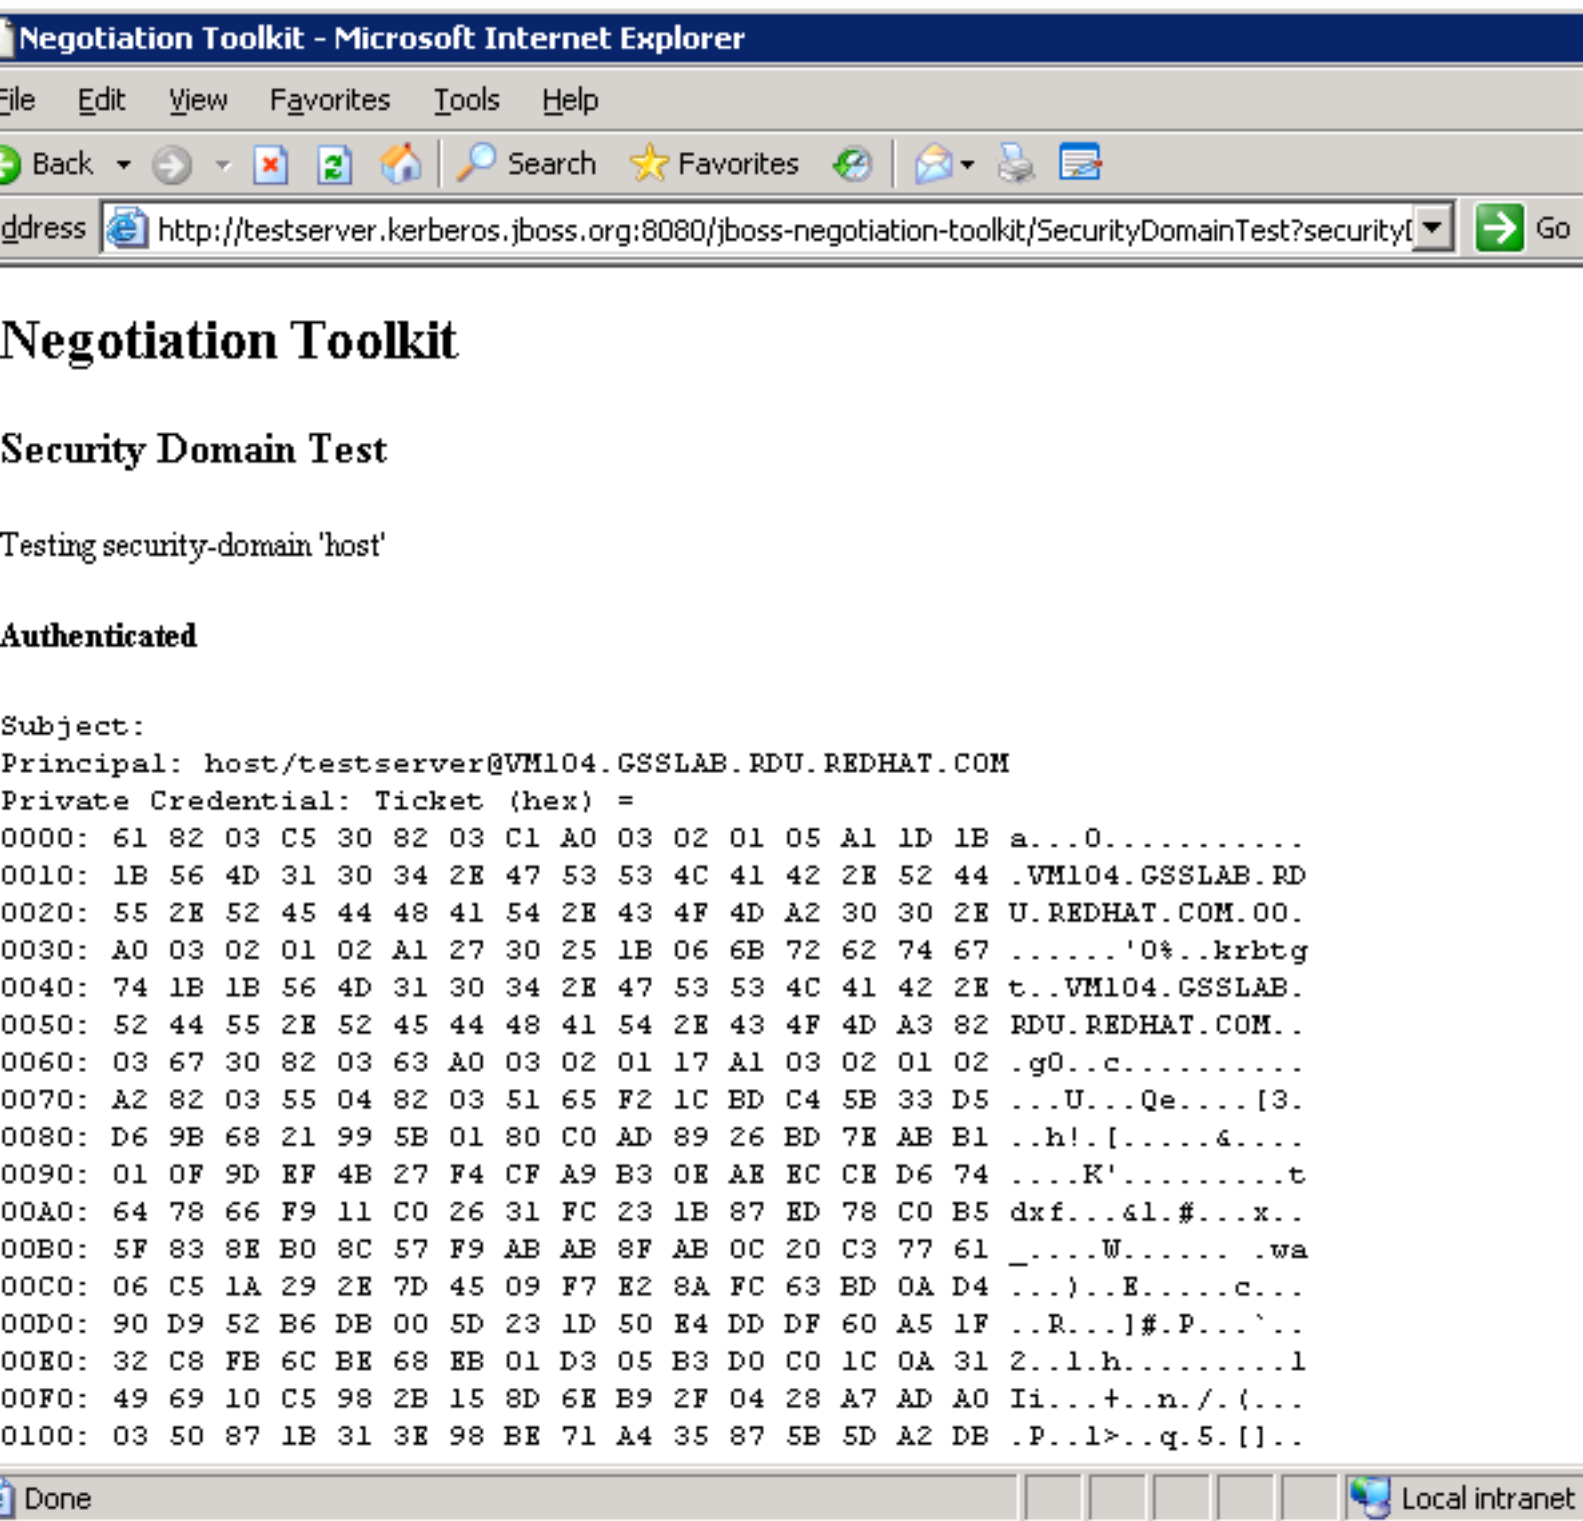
Negotiation Toolkit - Microsoft Internet Explorer

File Edit View Favorites Tools Help

Back Search Favorites

ddress http://testserver.kerberos.jboss.org:8080/jboss-negotiation-toolkit/SecurityDomainTest?security[ Go

Negotiation Toolkit

Security Domain Test

Testing security-domain 'host'

Authenticated

Subject:
Principal: host/testserver@VM104.GSSLAB.RDU.REDHAT.COM
Private Credential: Ticket (hex) =
0000: 61 82 03 C5 30 82 03 C1 A0 03 02 01 05 A1 1D 1B a...0...........
0010: 1B 56 4D 31 30 34 2E 47 53 53 4C 41 42 2E 52 44 .VM104.GSSLAB.RD
0020: 55 2E 52 45 44 48 41 54 2E 43 4F 4D A2 30 30 2E U.REDHAT.COM.00.
0030: A0 03 02 01 02 A1 27 30 25 1B 06 6B 72 62 74 67 ......'0%..krbtg
0040: 74 1B 1B 56 4D 31 30 34 2E 47 53 53 4C 41 42 2E t..VM104.GSSLAB.
0050: 52 44 55 2E 52 45 44 48 41 54 2E 43 4F 4D A3 82 RDU.REDHAT.COM..
0060: 03 67 30 82 03 63 A0 03 02 01 17 A1 03 02 01 02 .g0..c..........
0070: A2 82 03 55 04 82 03 51 65 F2 1C BD C4 5B 33 D5 ...U...Qe....[3.
0080: D6 9B 68 21 99 5B 01 80 C0 AD 89 26 BD 7E AB B1 ..h!.[.....&....
0090: 01 0F 9D EF 4B 27 F4 CF A9 B3 0E AE EC CE D6 74 ....K'.........t
00A0: 64 78 66 F9 11 C0 26 31 FC 23 1B 87 ED 78 C0 B5 dxf...&1.#...x..
00B0: 5F 83 8E B0 8C 57 F9 AB AB 8F AB 0C 20 C3 77 61 _....W...... .wa
00C0: 06 C5 1A 29 2E 7D 45 09 F7 E2 8A FC 63 BD 0A D4 ...)..E.....c...
00D0: 90 D9 52 B6 DB 00 5D 23 1D 50 E4 DD DF 60 A5 1F ..R...]#.P...`..
00E0: 32 C8 FB 6C BE 68 EB 01 D3 05 B3 D0 C0 1C 0A 31 2..l.h.........1
00F0: 49 69 10 C5 98 2B 15 8D 6E B9 2F 04 28 A7 AD A0 Ii...+..n./.(...
0100: 03 50 87 1B 31 3E 98 BE 71 A4 35 87 5B 5D A2 DB .P..1>..q.5.[]..

Done Local intranet